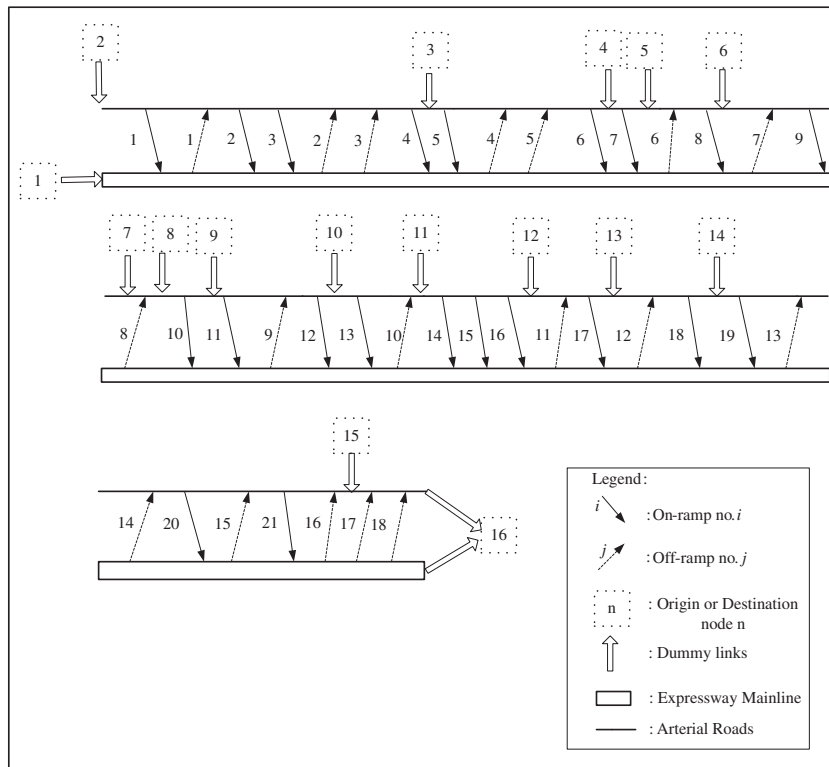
2

3

4

5

6

1 1 2 3 2 3 4 5 4 5 6 7 6 8 7 9

1

7

8

9

10

11

12

13

14

8 10 11 9 12 13 10 14 15 16 11 17 12 18 19 13

15

14 20 15 21 16 17 18

16

Legend:

$i$ : On-ramp no. $i$

$j$ : Off-ramp no. $j$

n : Origin or Destination node n

: Dummy links

: Expressway Mainline

: Arterial Roads